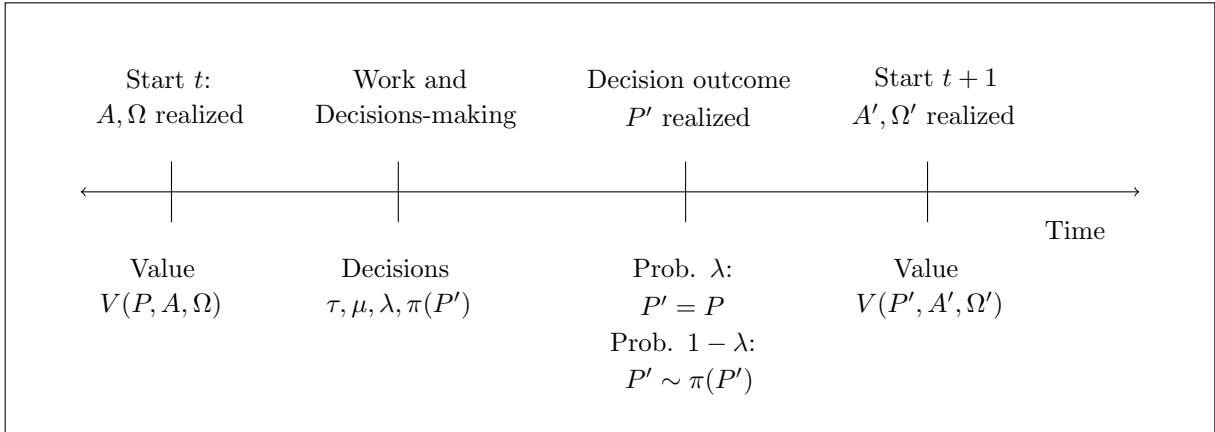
Start $t$:
$A, \Omega$ realized

Work and
Decisions-making

Decision outcome
$P'$ realized

Start $t+1$
$A', \Omega'$ realized

Time

Value
$V(P, A, \Omega)$

Decisions
$\tau, \mu, \lambda, \pi(P')$

Prob. $\lambda$:
$P' = P$
Prob. $1-\lambda$:
$P' \sim \pi(P')$

Value
$V(P', A', \Omega')$